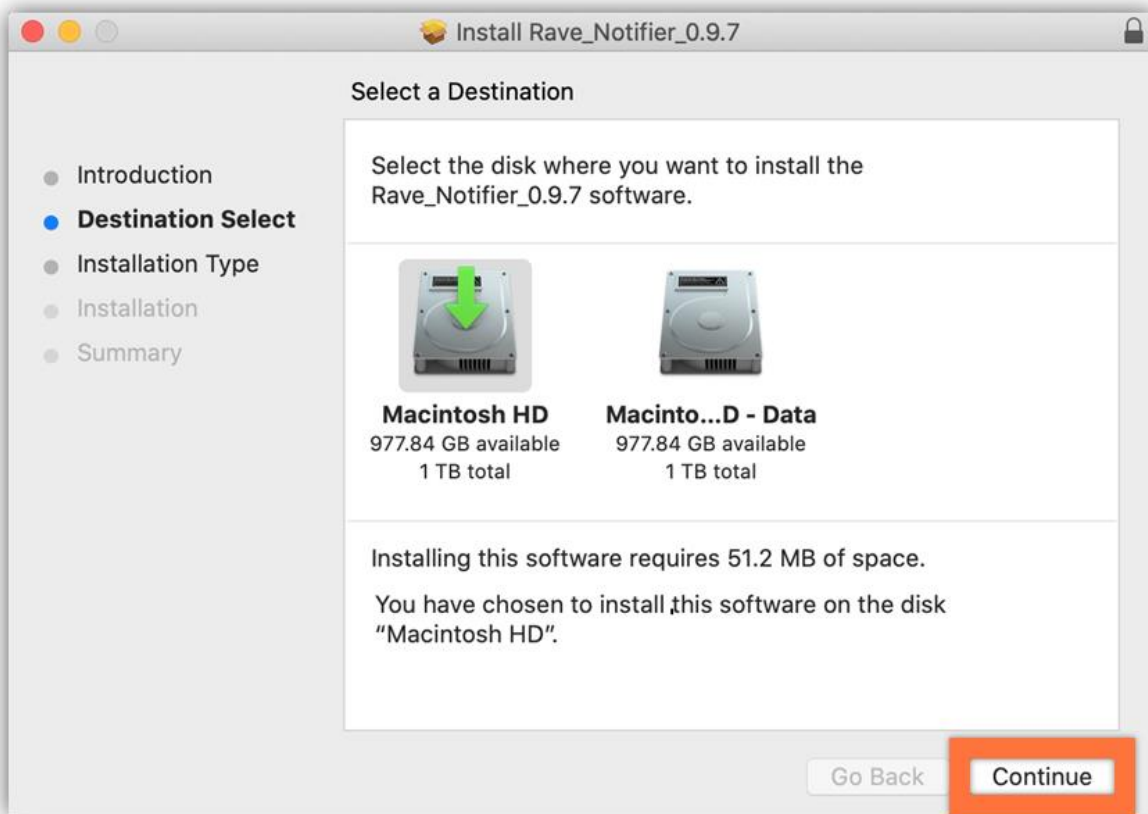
Install Rave_Notifier_0.9.7

Select a Destination

Introduction
Destination Select
Installation Type
Installation
Summary

Select the disk where you want to install the Rave_Notifier_0.9.7 software.

Macintosh HD
977.84 GB available
1 TB total

Macinto...D - Data
977.84 GB available
1 TB total

Installing this software requires 51.2 MB of space.

You have chosen to install this software on the disk "Macintosh HD".

Go Back
Continue